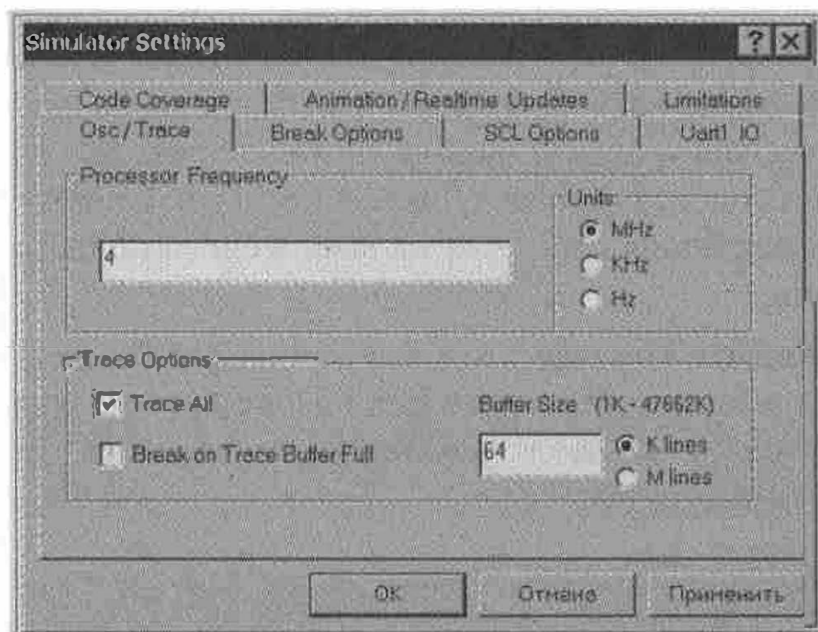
Simulator Settings

?

Code Coverage | Animation / Realtime Updates | Limitations

Osc / Trace | Break Options | SCL Options | Uart1 IO

Processor Frequency

4

Units

MHz

KHz

Hz

Trace Options

Trace All

Buffer Size (1K - 47662K)

Break on Trace Buffer Full

64

K lines

M lines

OK

Отмена

Применить